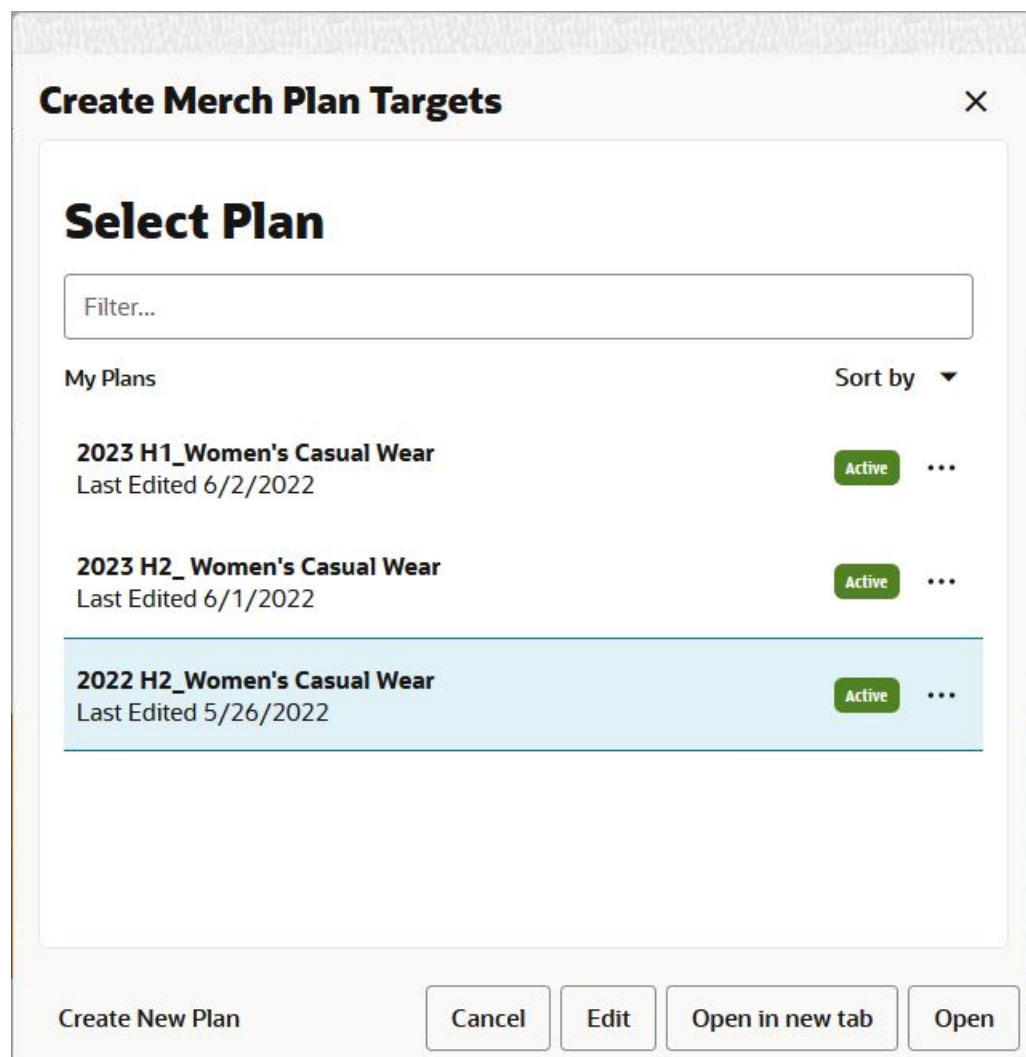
Create Merch Plan Targets ×

Select Plan

Filter...

My Plans

Sort by

2023 H1_Women's Casual Wear
Last Edited 6/2/2022
Active
...

2023 H2_ Women's Casual Wear
Last Edited 6/1/2022
Active
...

2022 H2_Women's Casual Wear
Last Edited 5/26/2022
Active
...

Create New Plan
Cancel
Edit
Open in new tab
Open